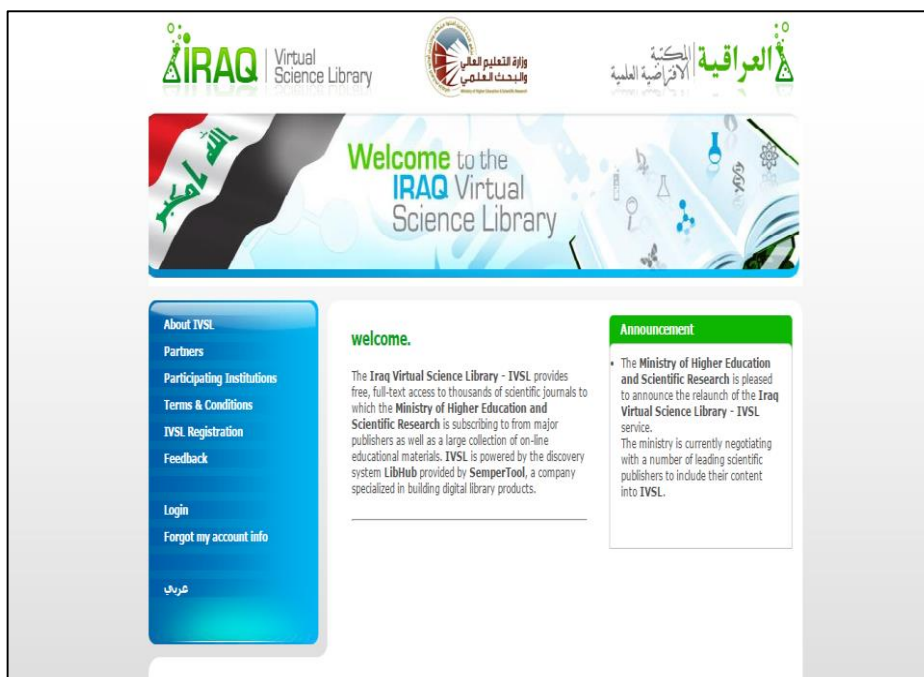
IRAQ Virtual Science Library

وزارة التعليم العالي والبحث العلمي

Ministry of Higher Education & Scientific Research

المكتبة العراقية الافتراضية العلمية

الله أكبر

Welcome to the IRAQ Virtual Science Library

About IVSL
Partners
Participating Institutions
Terms & Conditions
IVSL Registration
Feedback

Login
Forgot my account info

عربي

welcome.

The Iraq Virtual Science Library - IVSL provides free, full-text access to thousands of scientific journals to which the Ministry of Higher Education and Scientific Research is subscribing to from major publishers as well as a large collection of on-line educational materials. IVSL is powered by the discovery system LibHub provided by SemperTool, a company specialized in building digital library products.

Announcement

- The Ministry of Higher Education and Scientific Research is pleased to announce the relaunch of the Iraq Virtual Science Library - IVSL service.
The ministry is currently negotiating with a number of leading scientific publishers to include their content into IVSL.